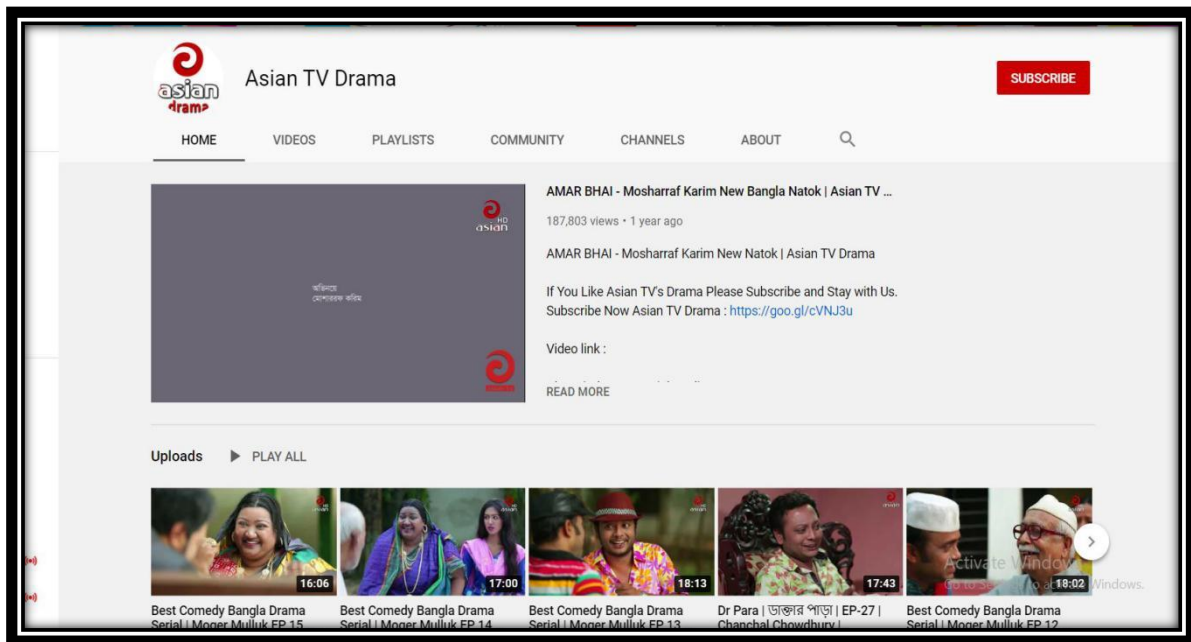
asian drama

Asian TV Drama

SUBSCRIBE

HOME VIDEOS PLAYLISTS COMMUNITY CHANNELS ABOUT

HD asian

অভিনয়ে মোশাররফ করিম

AMAR BHAI - Mosharraf Karim New Bangla Natok | Asian TV ...

187,803 views • 1 year ago

AMAR BHAI - Mosharraf Karim New Natok | Asian TV Drama

If You Like Asian TV's Drama Please Subscribe and Stay with Us.
Subscribe Now Asian TV Drama : https://goo.gl/cVNJ3u

Video link :

READ MORE

Uploads PLAY ALL

16:06
Best Comedy Bangla Drama Serial | Moger Mulluk EP 15

17:00
Best Comedy Bangla Drama Serial | Moger Mulluk EP 14

18:13
Best Comedy Bangla Drama Serial | Moger Mulluk EP 13

17:43
Dr Para | ডাক্তার পাড়া | EP-27 | Chanchal Chowdhury |

18:02
Best Comedy Bangla Drama Serial | Moger Mulluk EP 12

Activate Windows
Go to Settings to activate Windows.